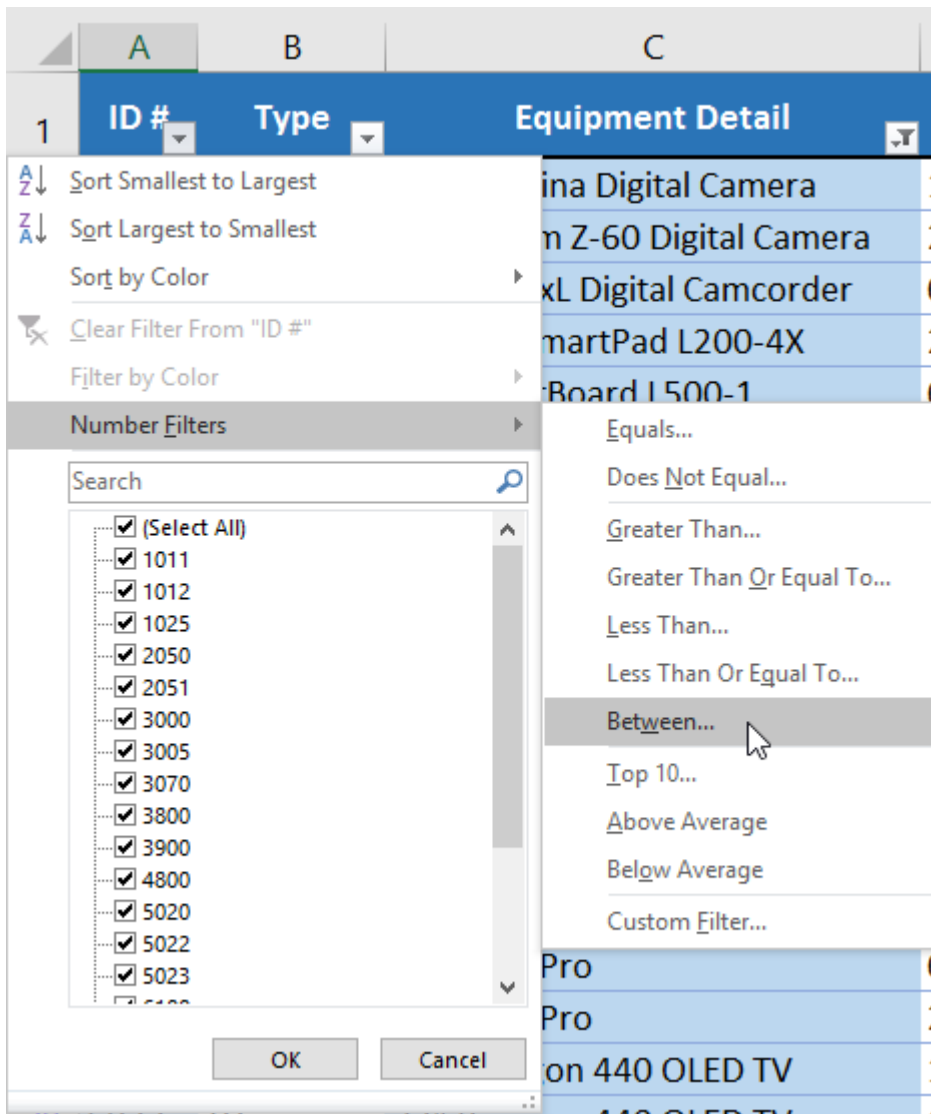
A B C

1 ID # Type Equipment Detail

Sort Smallest to Largest
Sort Largest to Smallest
Sort by Color
Clear Filter From "ID #"
Filter by Color
Number Filters

Search

(Select All)
1011
1012
1025
2050
2051
3000
3005
3070
3800
3900
4800
5020
5022
5023
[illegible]

OK Cancel

ina Digital Camera
n Z-60 Digital Camera
xL Digital Camcorder
martPad L200-4X
Board L500-1

Equals...
Does Not Equal...
Greater Than...
Greater Than Or Equal To...
Less Than...
Less Than Or Equal To...
Between...
Top 10...
Above Average
Below Average
Custom Filter...

Pro
Pro
on 440 OLED TV